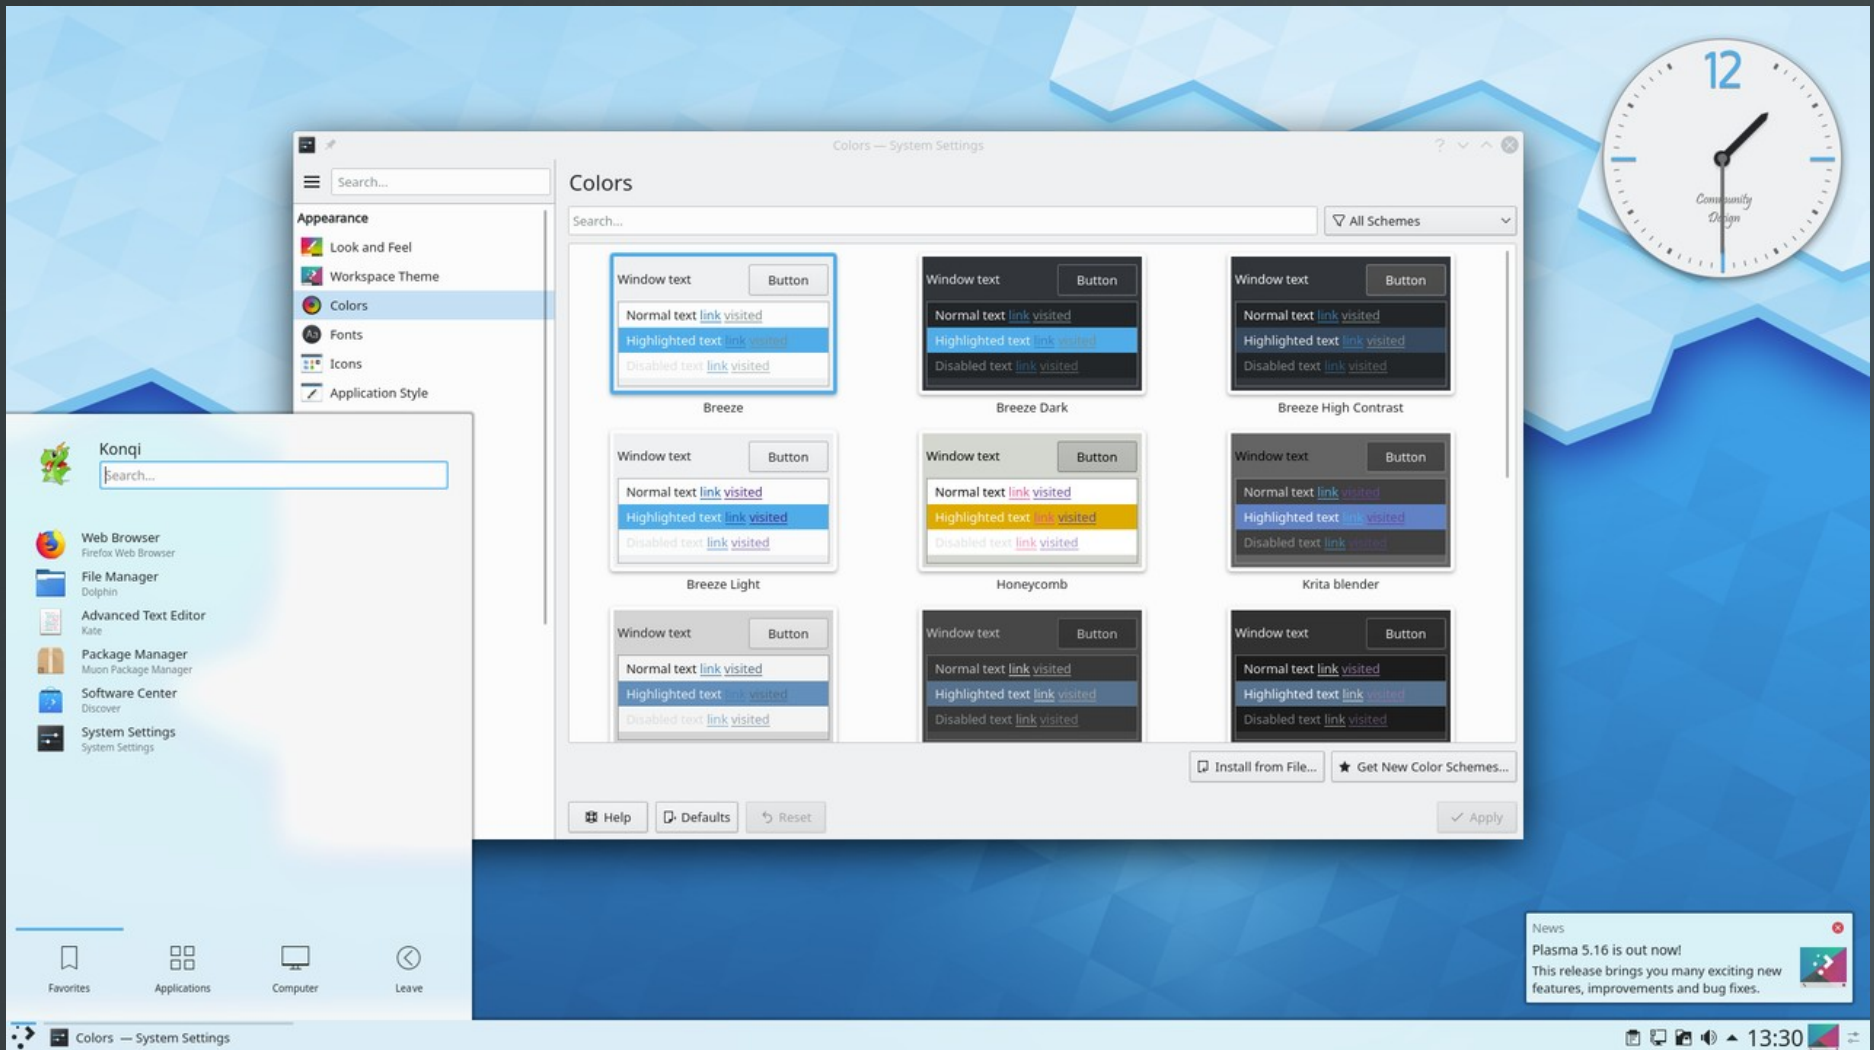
12

Community Design

Colors — System Settings

Search...

Appearance

Look and Feel

Workspace Theme

Colors

Fonts

Icons

Application Style

Colors

Search...

All Schemes

Window text Button
Normal text link visited
Highlighted text link visited
Disabled text link visited
Breeze

Window text Button
Normal text link visited
Highlighted text link visited
Disabled text link visited
Breeze Dark

Window text Button
Normal text link visited
Highlighted text link visited
Disabled text link visited
Breeze High Contrast

Window text Button
Normal text link visited
Highlighted text link visited
Disabled text link visited
Breeze Light

Window text Button
Normal text link visited
Highlighted text link visited
Disabled text link visited
Honeycomb

Window text Button
Normal text link visited
Highlighted text link visited
Disabled text link visited
Krita blender

Window text Button
Normal text link visited
Highlighted text link visited
Disabled text link visited

Window text Button
Normal text link visited
Highlighted text link visited
Disabled text link visited

Window text Button
Normal text link visited
Highlighted text link visited
Disabled text link visited

Install from File...

Get New Color Schemes...

Help

Defaults

Reset

Apply

Konqi

Search...

Web Browser
Firefox Web Browser

File Manager
Dolphin

Advanced Text Editor
Kate

Package Manager
Muon Package Manager

Software Center
Discover

System Settings
System Settings

Favorites

Applications

Computer

Leave

News

Plasma 5.16 is out now!

This release brings you many exciting new features, improvements and bug fixes.

Colors — System Settings

13:30